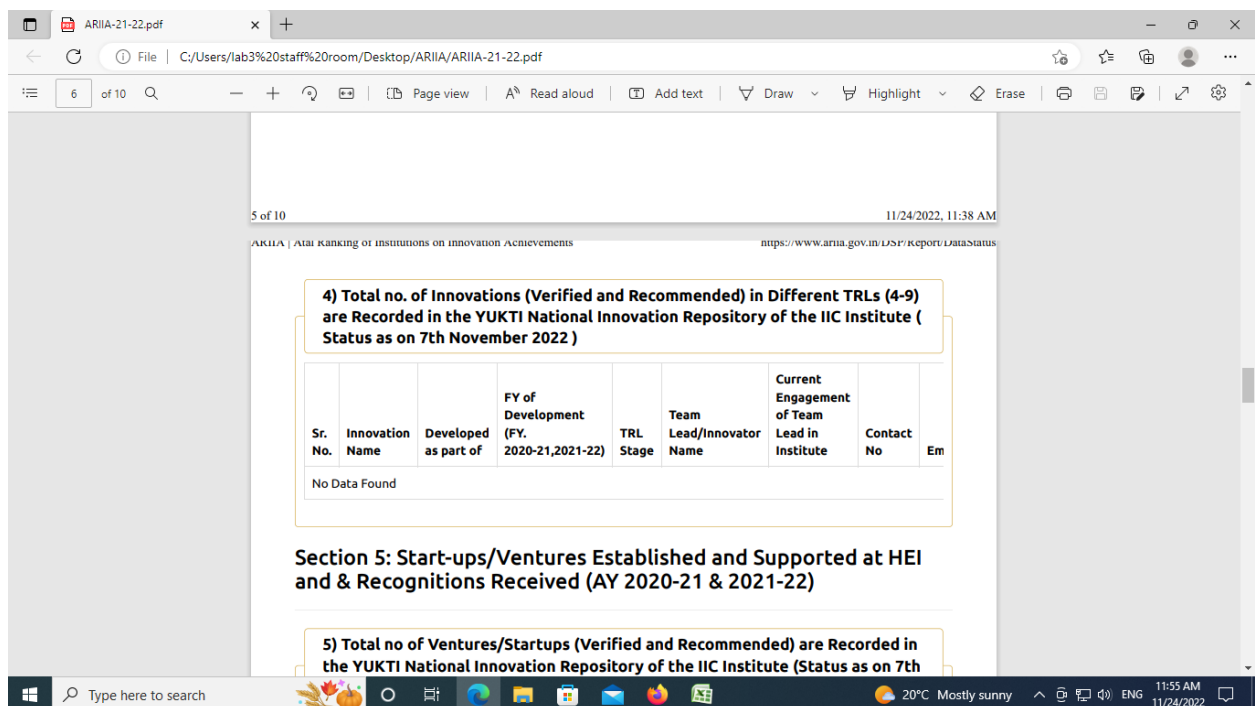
ARIIA-21-22.pdf

File | C:/Users/lab3%20staff%20room/Desktop/ARIIA/ARIIA-21-22.pdf

6 of 10 | Page view | Read aloud | Add text | Draw | Highlight | Erase

5 of 10 11/24/2022, 11:38 AM

ARIIA | Atal Ranking of Institutions on Innovation Achievements https://www.ariia.gov.in/DSP/Report/DataStatus

4) Total no. of Innovations (Verified and Recommended) in Different TRLs (4-9) are Recorded in the YUKTI National Innovation Repository of the IIC Institute ( Status as on 7th November 2022 )

| Sr. No. | Innovation Name | Developed as part of | FY of Development (FY. 2020-21,2021-22) | TRL Stage | Team Lead/Innovator Name | Current Engagement of Team Lead in Institute | Contact No | Em |
|---|---|---|---|---|---|---|---|---|
| No Data Found | | | | | | | | |

Section 5: Start-ups/Ventures Established and Supported at HEI and & Recognitions Received (AY 2020-21 & 2021-22)

5) Total no of Ventures/Startups (Verified and Recommended) are Recorded in the YUKTI National Innovation Repository of the IIC Institute (Status as on 7th

Type here to search 20°C Mostly sunny ENG 11:55 AM 11/24/2022